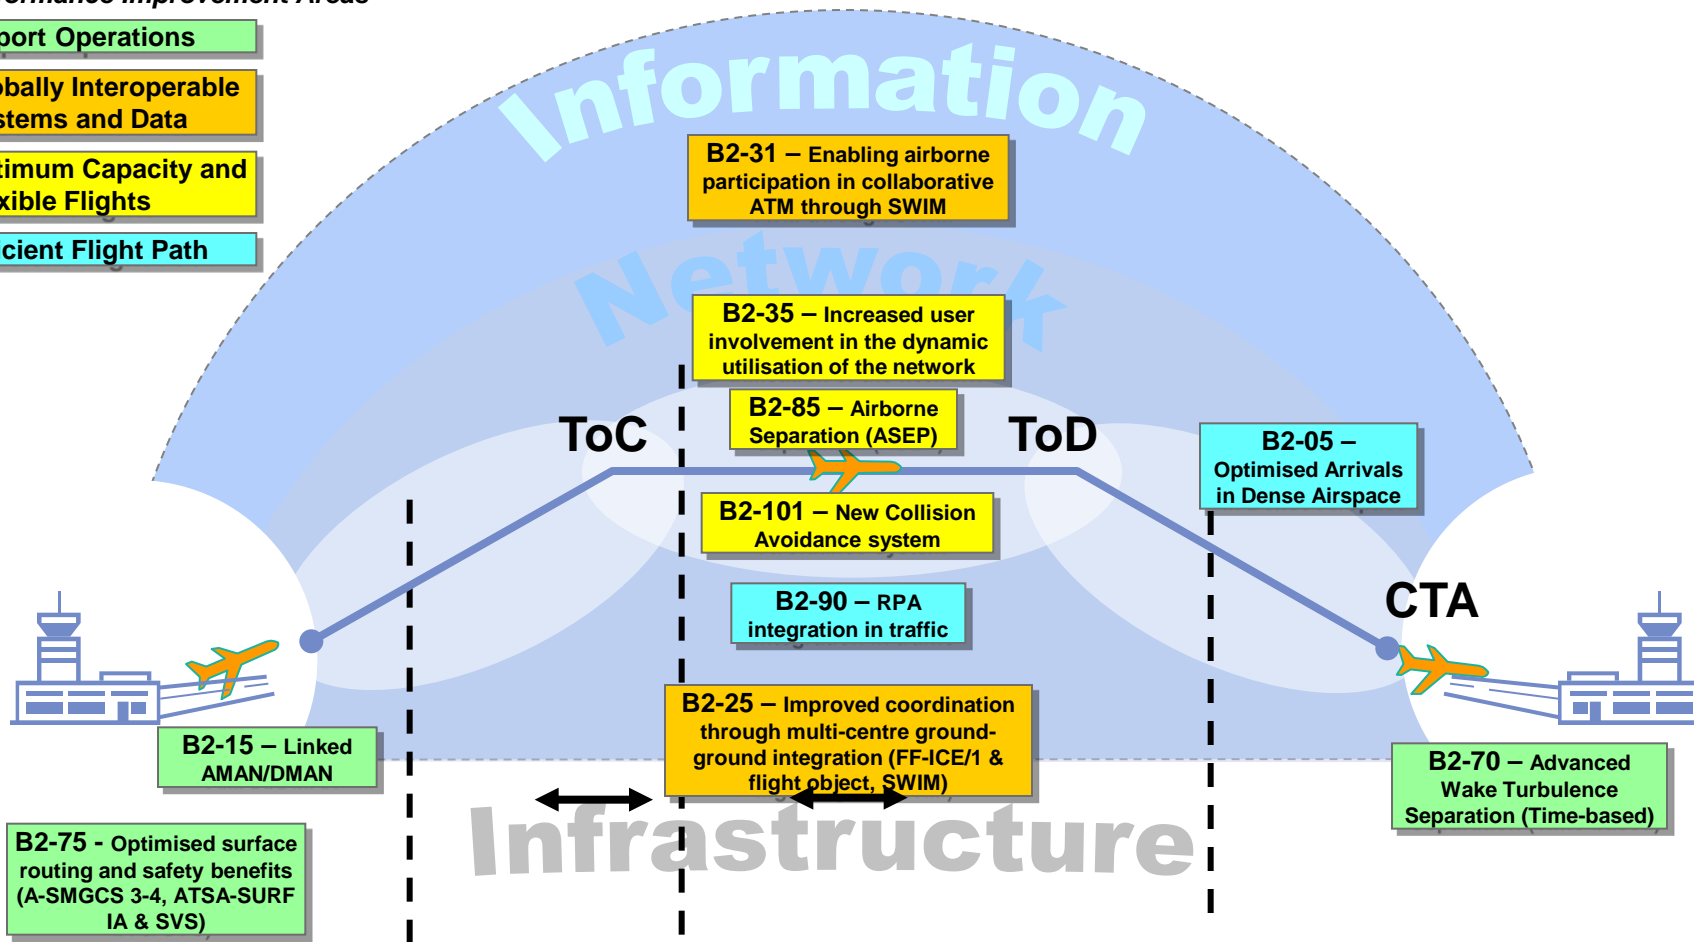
port Operations

obally Interoperable stems and Data

timum Capacity and xible Flights

cient Flight Path

Information

Network

B2-31 – Enabling airborne participation in collaborative ATM through SWIM

B2-35 – Increased user involvement in the dynamic utilisation of the network

ToC

B2-85 – Airborne Separation (ASEP)

ToD

B2-05 – Optimised Arrivals in Dense Airspace

B2-101 – New Collision Avoidance system

B2-90 – RPA integration in traffic

CTA

B2-25 – Improved coordination through multi-centre ground-ground integration (FF-ICE/1 & flight object, SWIM)

B2-15 – Linked AMAN/DMAN

B2-70 – Advanced Wake Turbulence Separation (Time-based)

B2-75 - Optimised surface routing and safety benefits (A-SMGCS 3-4, ATSA-SURF IA & SVS)

Infrastructure